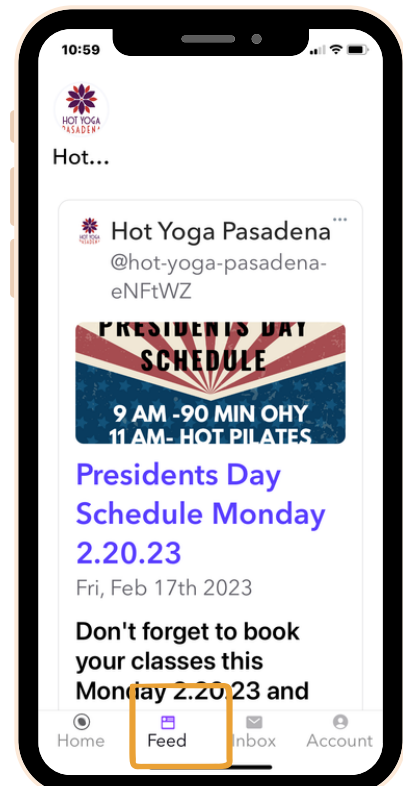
10:59

HOT YOGA PASADENA

Hot...

Hot Yoga Pasadena
@hot-yoga-pasadena-eNFtWZ

PRESIDENTS DAY SCHEDULE
9 AM -90 MIN OHY
11 AM- HOT PILATES

Presidents Day Schedule Monday 2.20.23

Fri, Feb 17th 2023

Don't forget to book your classes this Monday 2.20.23 and

Home
Feed
Inbox
Account